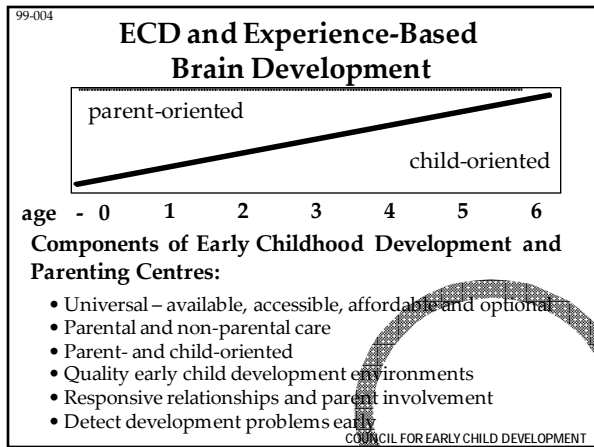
99-004

ECD and Experience-Based Brain Development

parent-oriented

child-oriented

age - 0 1 2 3 4 5 6

Components of Early Childhood Development and Parenting Centres:

• Universal – available, accessible, affordable and optional
• Parental and non-parental care
• Parent- and child-oriented
• Quality early child development environments
• Responsive relationships and parent involvement
• Detect development problems early

COUNCIL FOR EARLY CHILD DEVELOPMENT